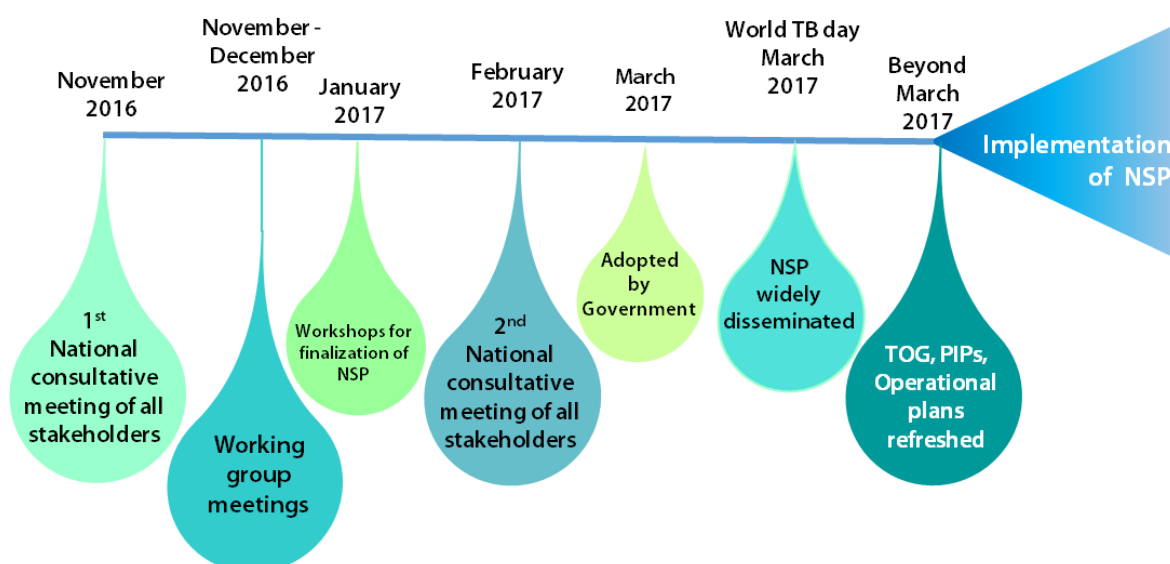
November 2016

November - December 2016

January 2017

February 2017

March 2017

World TB day March 2017

Beyond March 2017

Implementation of NSP

1$^{st}$ National consultative meeting of all stakeholders

Working group meetings

Workshops for finalization of NSP

2$^{nd}$ National consultative meeting of all stakeholders

Adopted by Government

NSP widely disseminated

TOG, PIPs, Operational plans refreshed